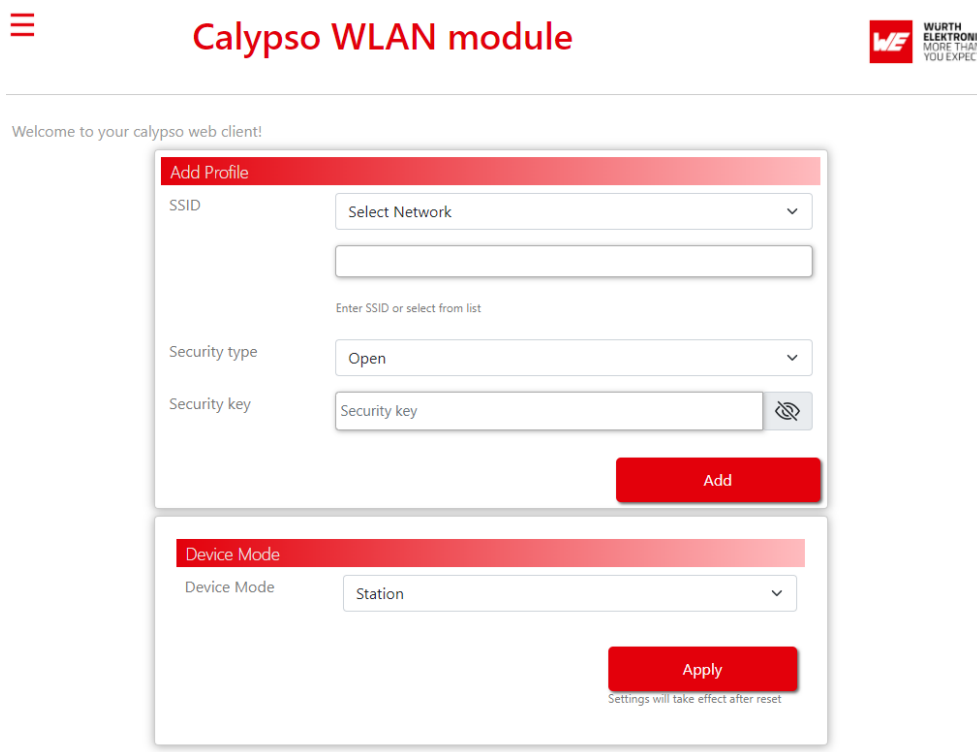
Calypso WLAN module

WE WURTH ELEKTRONI MORE THAN YOU EXPEC

Welcome to your calypso web client!

Add Profile

SSID

Select Network

Enter SSID or select from list

Security type

Open

Security key

Security key

Add

Device Mode

Device Mode

Station

Apply

Settings will take effect after reset